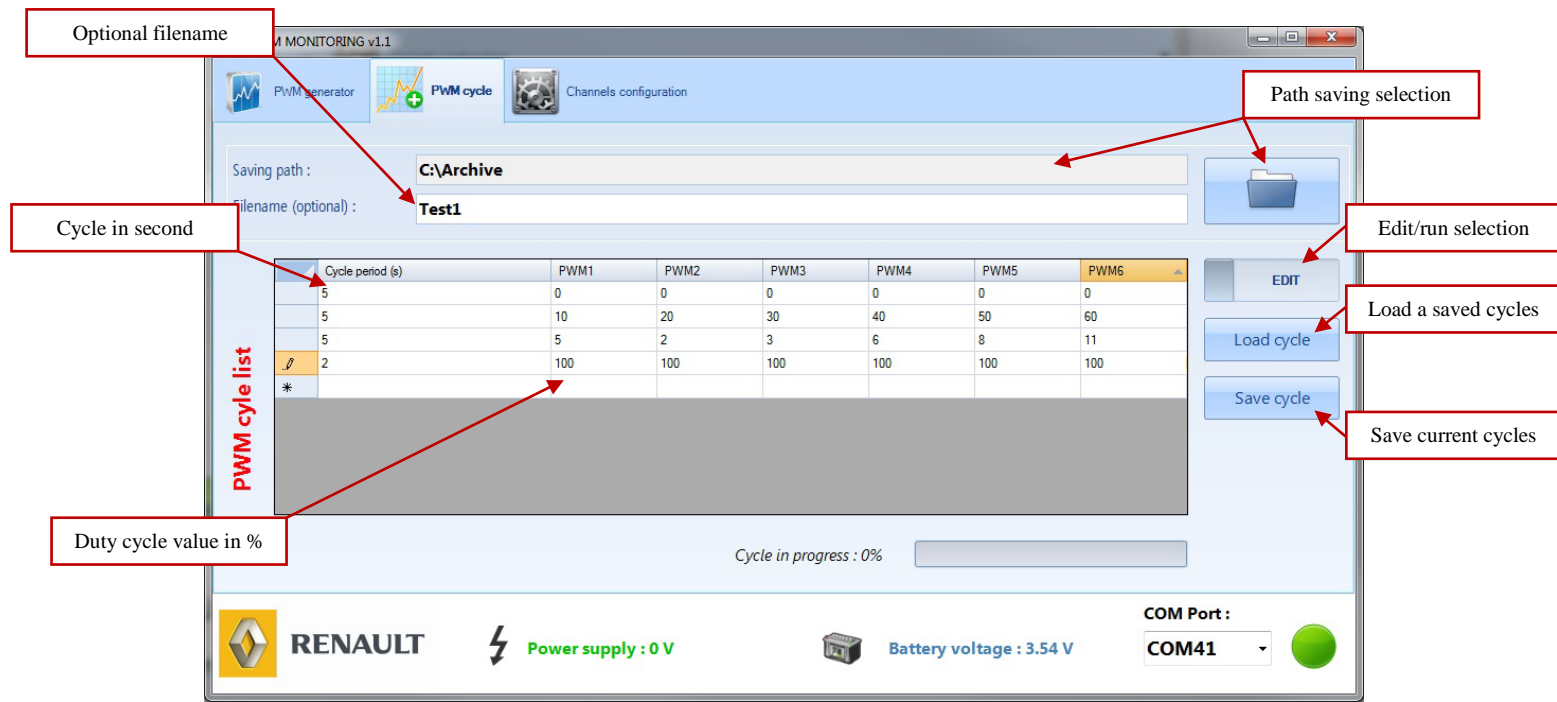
Optional filename

M MONITORING v1.1

PWM generator
PWM cycle
Channels configuration

Path saving selection

Saving path :
C:\Archive

Filename (optional) :
Test1

Cycle in second

Edit/run selection

| | Cycle period (s) | PWM1 | PWM2 | PWM3 | PWM4 | PWM5 | PWM6 |
|---|---|---|---|---|---|---|---|
| | 5 | 0 | 0 | 0 | 0 | 0 | 0 |
| | 5 | 10 | 20 | 30 | 40 | 50 | 60 |
| | 5 | 5 | 2 | 3 | 6 | 8 | 11 |
| | 2 | 100 | 100 | 100 | 100 | 100 | 100 |
| * | | | | | | | |

EDIT

Load a saved cycles

Load cycle

Save cycle

Save current cycles

PWM cyle list

Duty cycle value in %

Cycle in progress : 0%

RENAULT

Power supply : 0 V

Battery voltage : 3.54 V

COM Port :
COM41